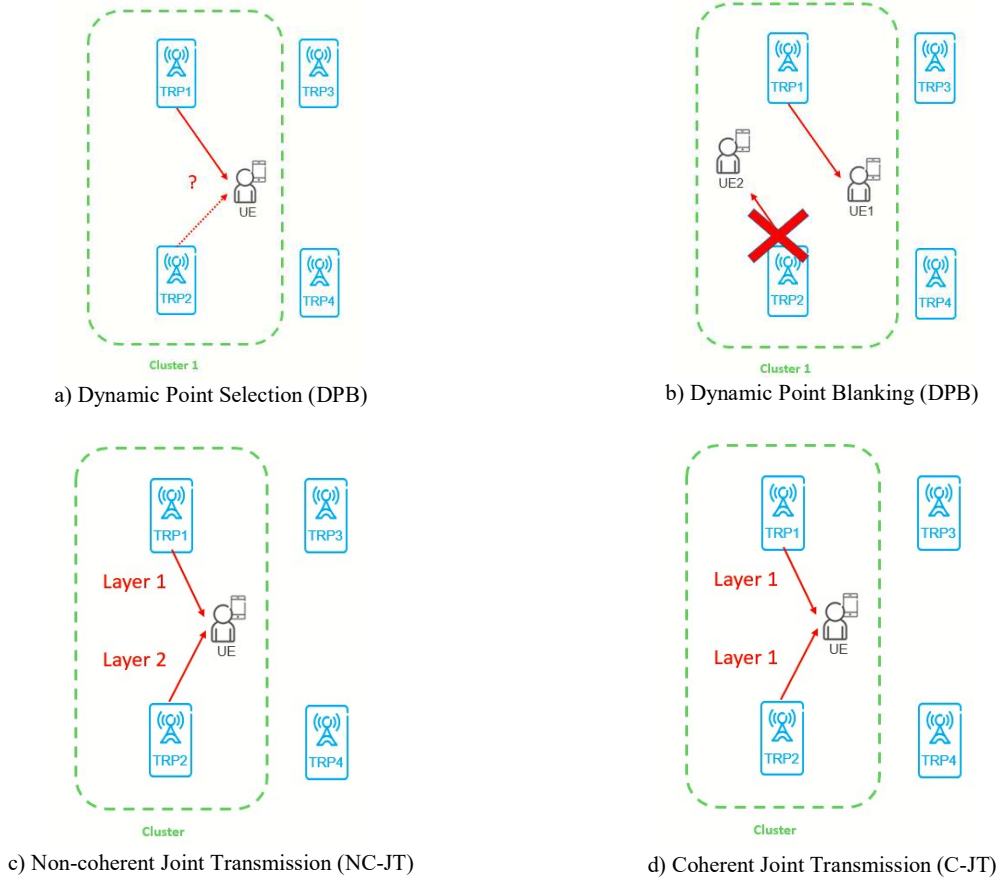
TRP1

TRP3

?

UE

TRP2

TRP4

Cluster 1

a) Dynamic Point Selection (DPB)

TRP1

TRP3

UE2

UE1

TRP2

TRP4

Cluster 1

b) Dynamic Point Blanking (DPB)

TRP1

TRP3

Layer 1

UE

Layer 2

TRP2

TRP4

Cluster

c) Non-coherent Joint Transmission (NC-JT)

TRP1

TRP3

Layer 1

UE

Layer 1

TRP2

TRP4

Cluster

d) Coherent Joint Transmission (C-JT)